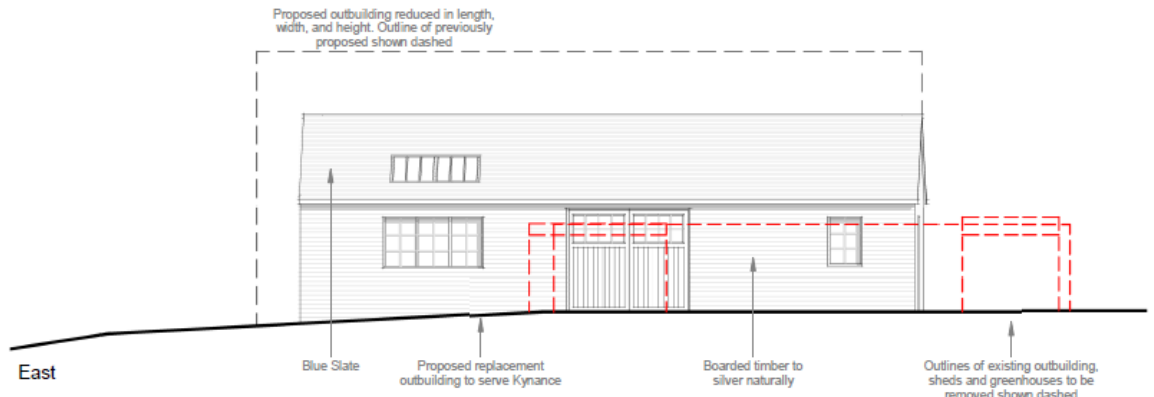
Proposed outbuilding reduced in length, width, and height. Outline of previously proposed shown dashed

East

Blue Slate

Proposed replacement outbuilding to serve Kynance

Boarded timber to silver naturally

Outlines of existing outbuilding, sheds and greenhouses to be removed shown dashed